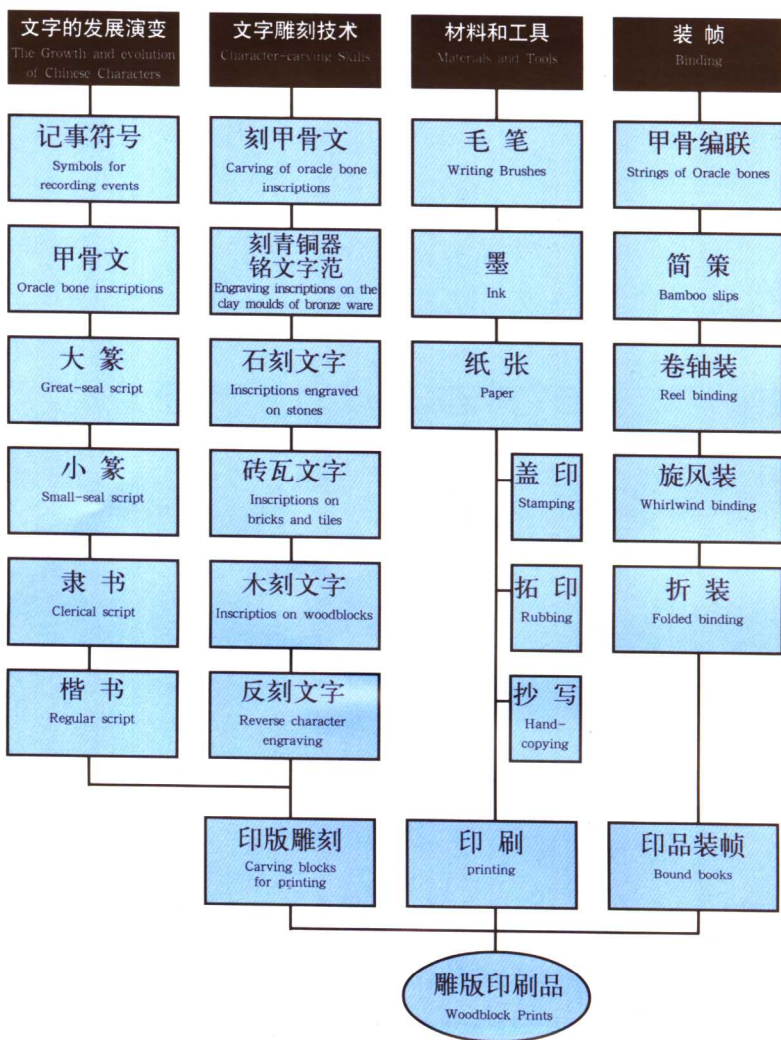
文字的发展演变
The Growth and evolution of Chinese Characters

记事符号
Symbols for recording events

甲骨文
Oracle bone inscriptions

大 篆
Great-seal script

小 篆
Small-seal script

隶 书
Clerical script

楷 书
Regular script

文字雕刻技术
Character-carving Skills

刻甲骨文
Carving of oracle bone inscriptions

刻青铜器铭文字范
Engraving inscriptions on the clay moulds of bronze ware

石刻文字
Inscriptions engraved on stones

砖瓦文字
Inscriptions on bricks and tiles

木刻文字
Inscriptios on woodblocks

反刻文字
Reverse character engraving

材料和工具
Materials and Tools

毛 笔
Writing Brushes

墨
Ink

纸 张
Paper

盖 印
Stamping

拓 印
Rubbing

抄 写
Hand-copying

装 帧
Binding

甲骨编联
Strings of Oracle bones

简 策
Bamboo slips

卷轴装
Reel binding

旋风装
Whirlwind binding

折 装
Folded binding

印版雕刻
Carving blocks for printing

印 刷
printing

印品装帧
Bound books

雕版印刷品
Woodblock Prints